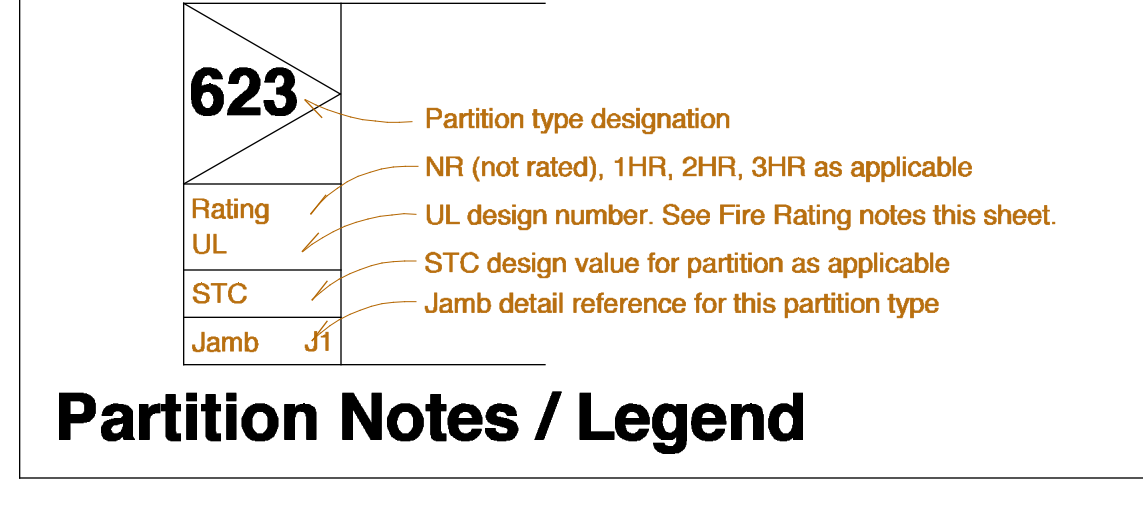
623

Rating
UL

STC

Jamb J1

Partition type designation

NR (not rated), 1HR, 2HR, 3HR as applicable

UL design number. See Fire Rating notes this sheet.

STC design value for partition as applicable

Jamb detail reference for this partition type

Partition Notes / Legend